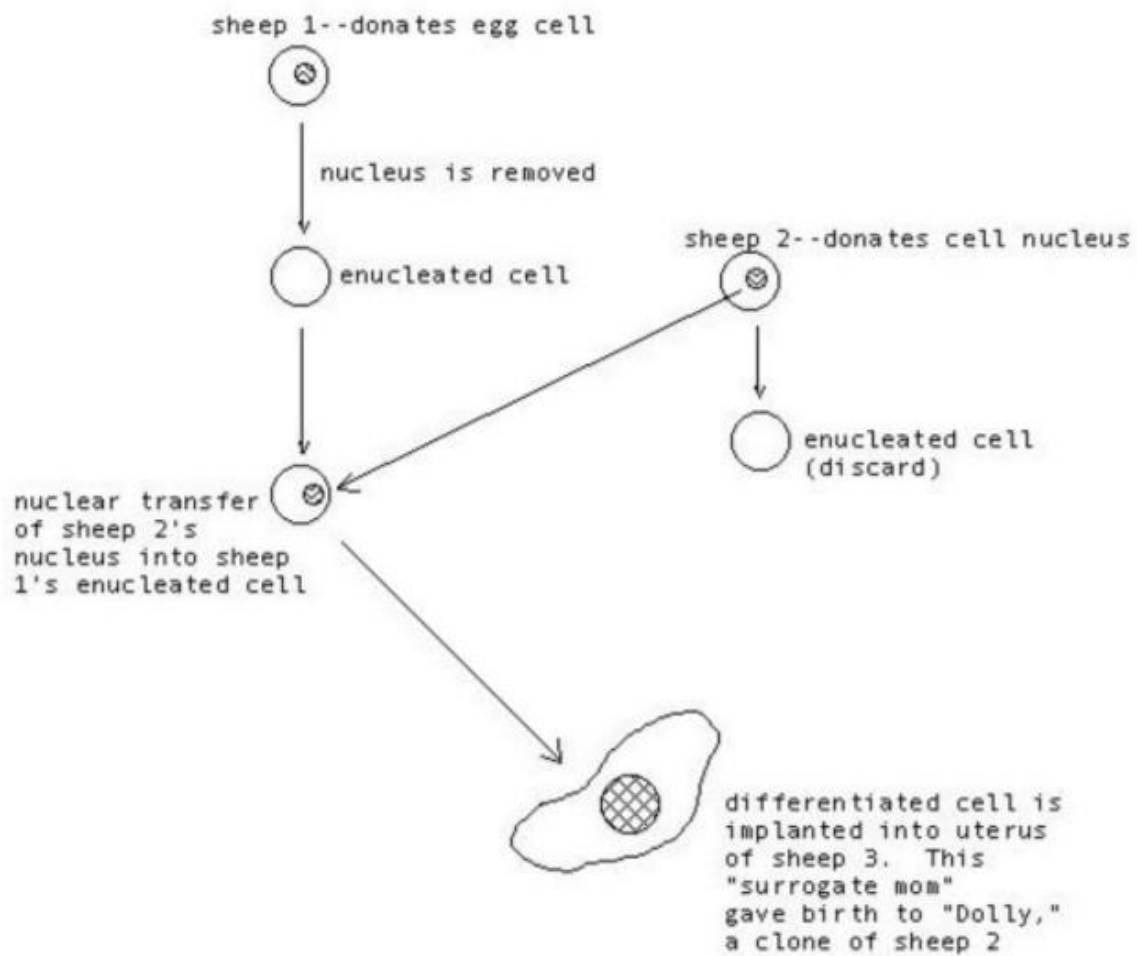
sheep 1--donates egg cell

nucleus is removed

enucleated cell

sheep 2--donates cell nucleus

enucleated cell (discard)

nuclear transfer of sheep 2's nucleus into sheep 1's enucleated cell

differentiated cell is implanted into uterus of sheep 3. This "surrogate mom" gave birth to "Dolly," a clone of sheep 2